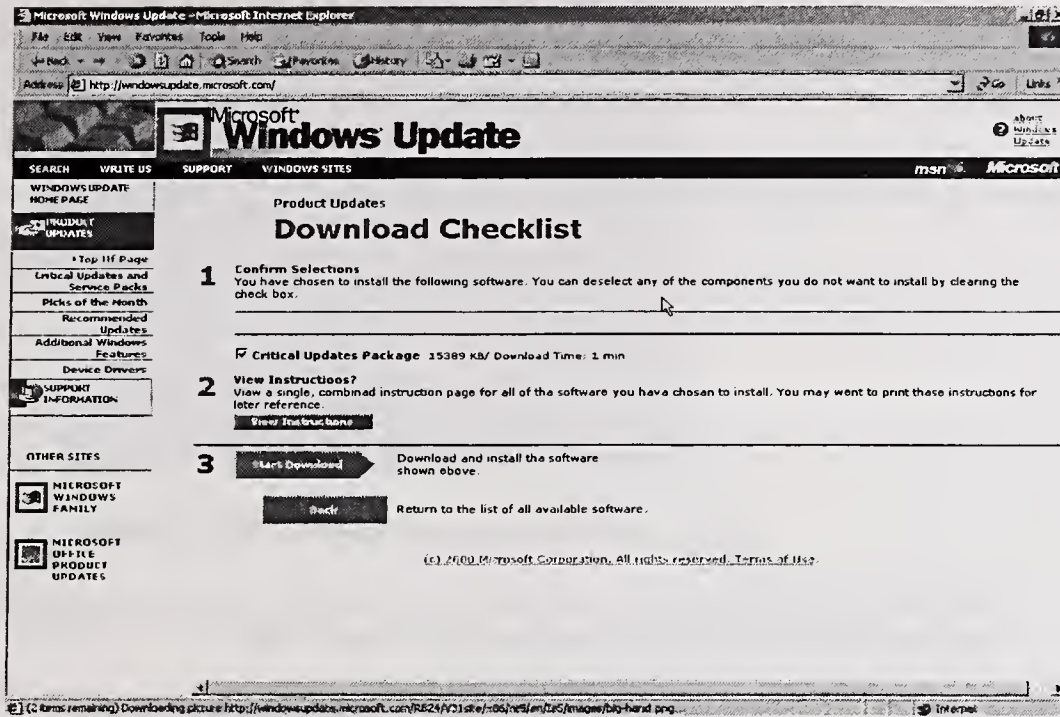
Microsoft Windows Update - Microsoft Internet Explorer
File Edit View Favorites Tools Help
Back Search Favorites History
Address http://windowsupdate.microsoft.com/ Go Links

Microsoft Windows Update
About Windows Update

SEARCH WRITE US SUPPORT WINDOWS SITES msn Microsoft

WINDOWS UPDATE HOME PAGE
PRODUCT UPDATES
• Top IIf Page
Critical Updates and Service Packs
Picks of the Month
Recommended Updates
Additional Windows Features
Device Drivers
SUPPORT INFORMATION

OTHER SITES
MICROSOFT WINDOWS FAMILY
MICROSOFT OFFICE PRODUCT UPDATES

Product Updates
Download Checklist

1 Confirm Selections
You have chosen to install the following software. You can deselect any of the components you do not want to install by clearing the check box.

Critical Updates Package 15389 KB/ Download Time: 1 min

2 View Instructions?
View a single, combined instruction page for all of the software you have chosen to install. You may want to print these instructions for later reference.
View Instructions

3 Start Download Download and install the software shown above.

Back Return to the list of all available software.

(c) 2000 Microsoft Corporation. All rights reserved. Terms of Use.

(2 items remaining) Downloading picture http://windowsupdate.microsoft.com/R824/V31site/x86/w95/en/IE/images/big-hand.png... Internet